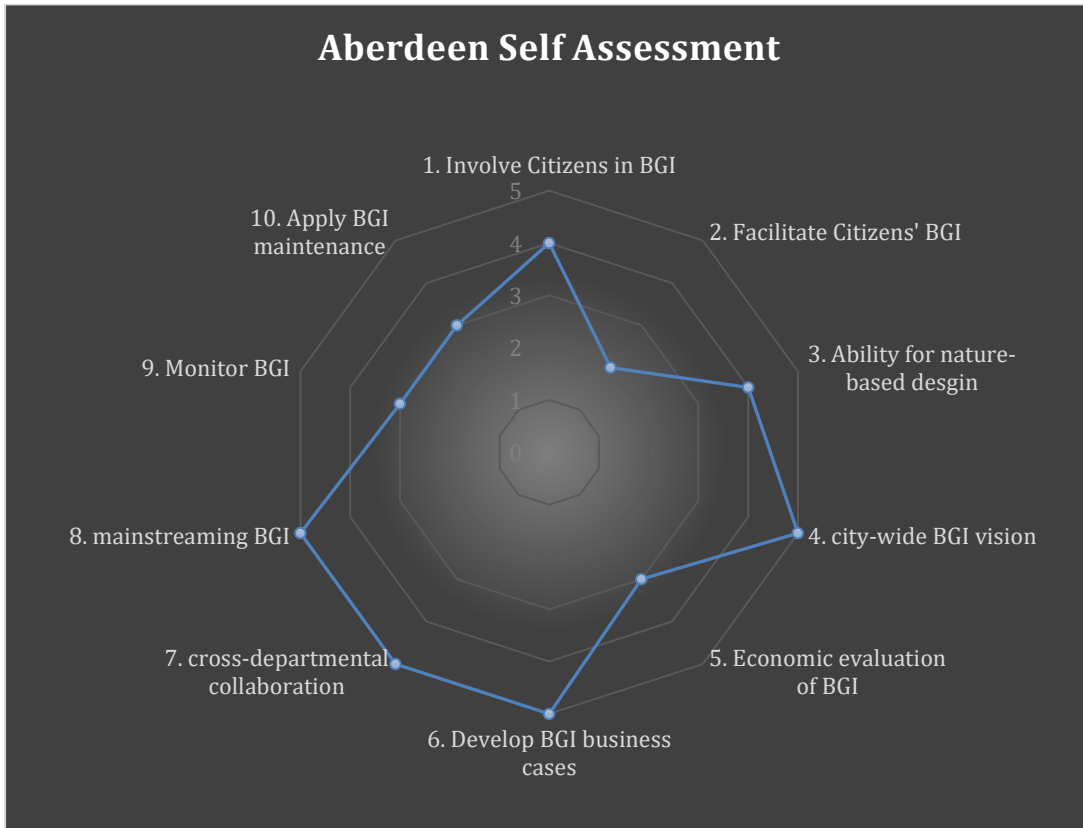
Aberdeen Self Assessment

1. Involve Citizens in BGI

5
4
3
2
1
0

2. Facilitate Citizens' BGI

3. Ability for nature-based desgin

4. city-wide BGI vision

5. Economic evaluation of BGI

6. Develop BGI business cases

7. cross-departmental collaboration

8. mainstreaming BGI

9. Monitor BGI

10. Apply BGI maintenance